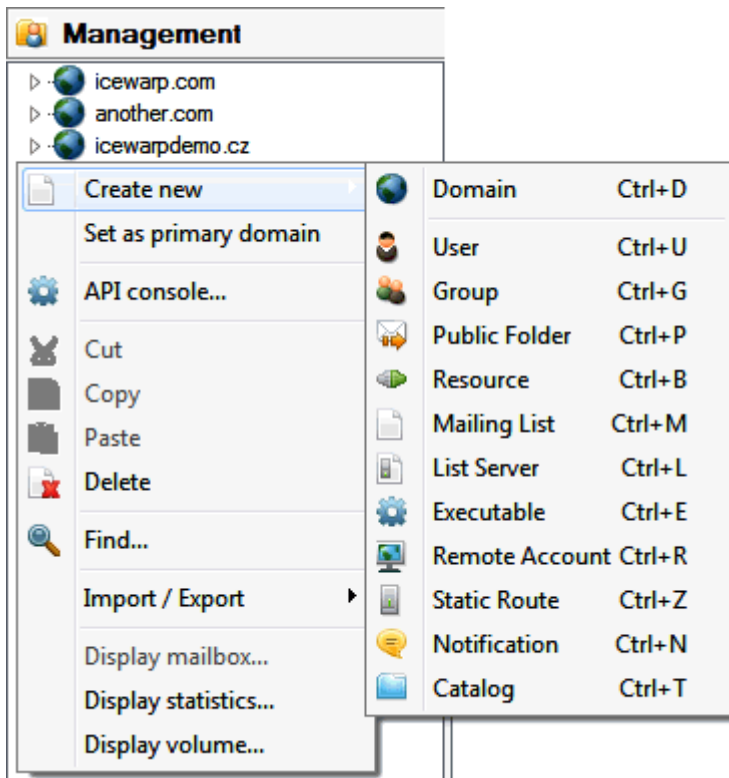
Management

icewarp.com
another.com
icewarpdemo.cz

Create new
Set as primary domain
API console...
Cut
Copy
Paste
Delete
Find...
Import / Export
Display mailbox...
Display statistics...
Display volume...

Domain Ctrl+D
User Ctrl+U
Group Ctrl+G
Public Folder Ctrl+P
Resource Ctrl+B
Mailing List Ctrl+M
List Server Ctrl+L
Executable Ctrl+E
Remote Account Ctrl+R
Static Route Ctrl+Z
Notification Ctrl+N
Catalog Ctrl+T